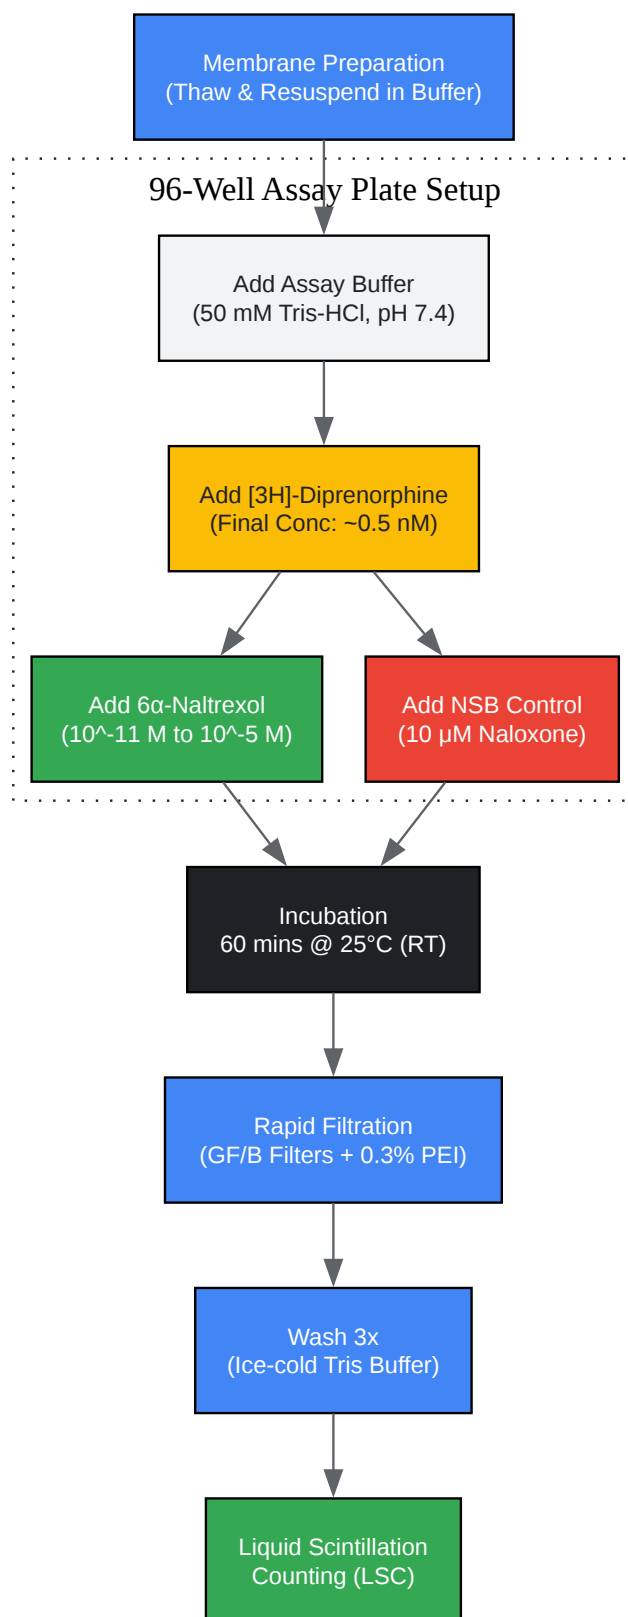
Membrane Preparation
(Thaw & Resuspend in Buffer)

96-Well Assay Plate Setup

Add Assay Buffer
(50 mM Tris-HCl, pH 7.4)

Add [3H]-Diprenorphine
(Final Conc: ~0.5 nM)

Add 6α-Naltrexol
(10^-11 M to 10^-5 M)

Add NSB Control
(10 μM Naloxone)

Incubation
60 mins @ 25°C (RT)

Rapid Filtration
(GF/B Filters + 0.3% PEI)

Wash 3x
(Ice-cold Tris Buffer)

Liquid Scintillation
Counting (LSC)